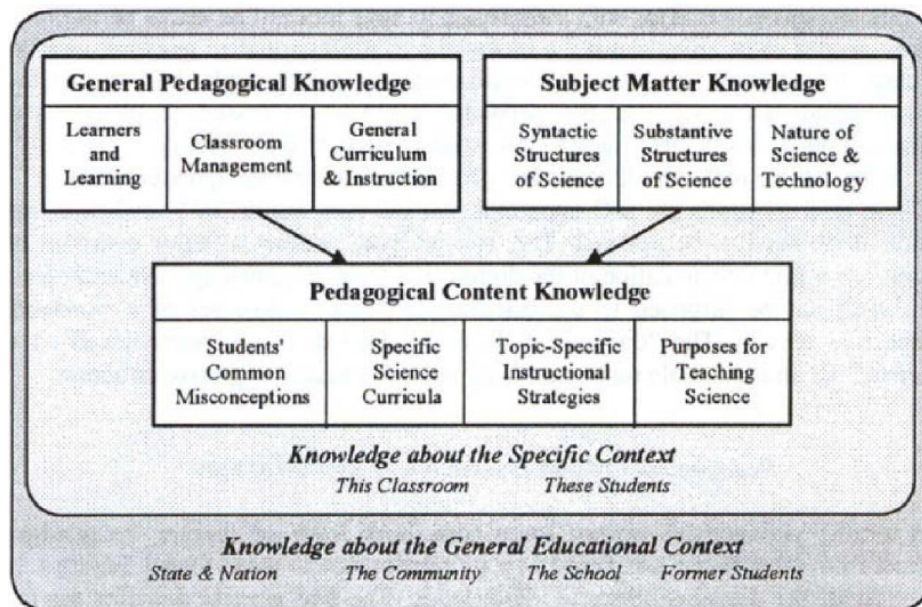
General Pedagogical Knowledge

Learners and Learning

Classroom Management

General Curriculum & Instruction

Subject Matter Knowledge

Syntactic Structures of Science

Substantive Structures of Science

Nature of Science & Technology

Pedagogical Content Knowledge

Students' Common Misconceptions

Specific Science Curricula

Topic-Specific Instructional Strategies

Purposes for Teaching Science

Knowledge about the Specific Context

This Classroom These Students

Knowledge about the General Educational Context

State & Nation The Community The School Former Students